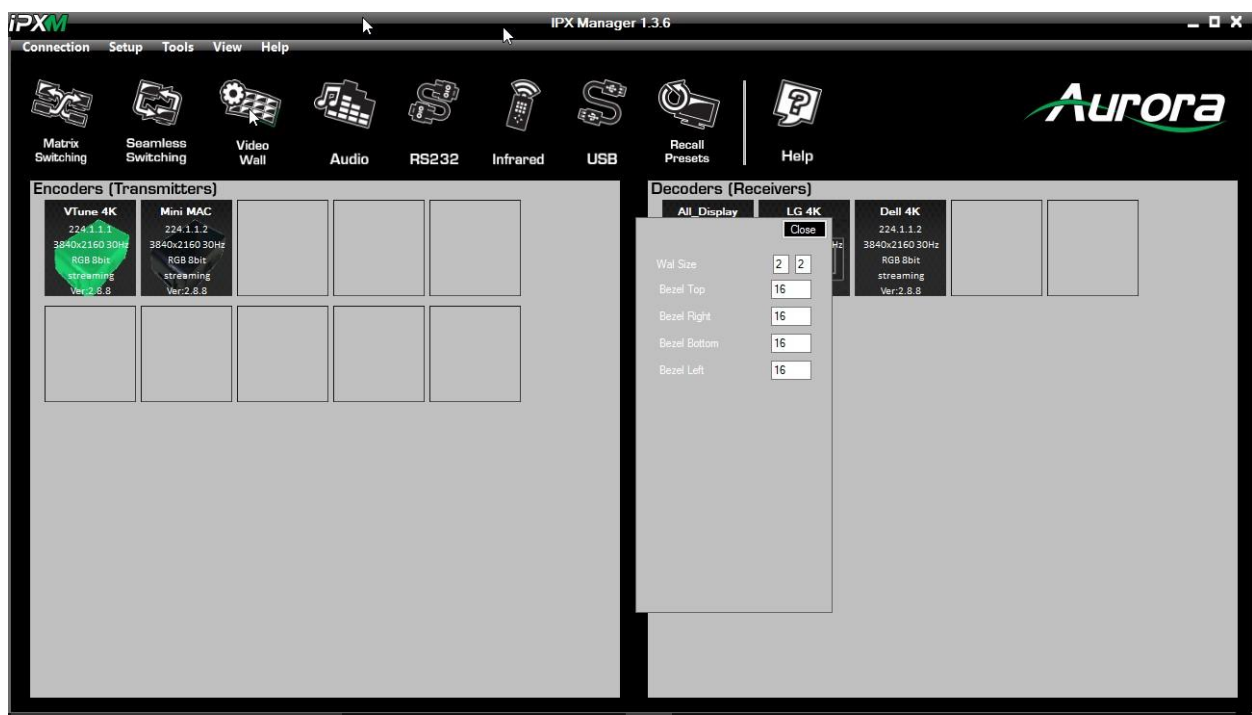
iPXM

IPX Manager 1.3.6

Connection Setup Tools View Help

Matrix Switching

Seamless Switching

Video Wall

Audio

RS232

Infrared

USB

Recall Presets

Help

Aurora

Encoders (Transmitters)

VTune 4K
224.1.1.1
3840x2160 30Hz
RGB 8bit
streaming
Ver:2.8.8

Mini MAC
224.1.1.2
3840x2160 30Hz
RGB 8bit
streaming
Ver:2.8.8

Decoders (Receivers)

All_Display

LG 4K

Hz

Dell 4K
224.1.1.2
3840x2160 30Hz
RGB 8bit
streaming
Ver:2.8.8

Close

Wal Size 2 2

Bezel Top 16

Bezel Right 16

Bezel Bottom 16

Bezel Left 16